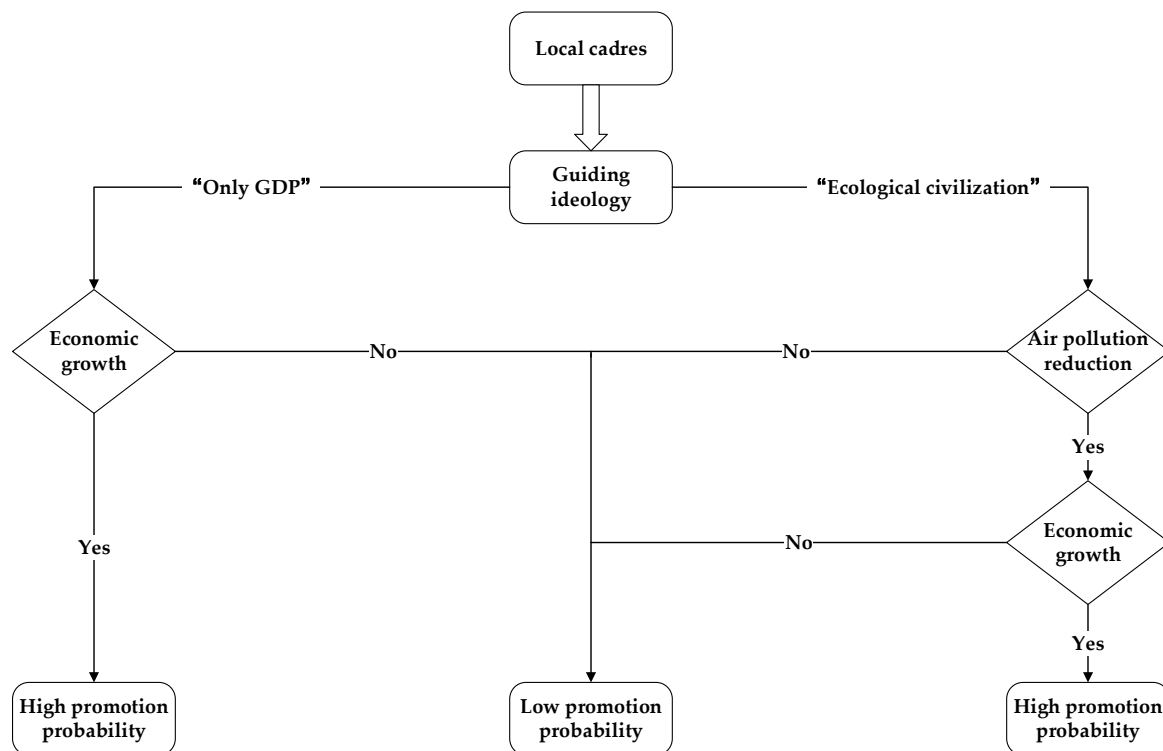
Local cadres

Guiding ideology

"Only GDP"

"Ecological civilization"

Economic growth

No

No

Air pollution reduction

Yes

Yes

No

Economic growth

Yes

High promotion probability

Low promotion probability

High promotion probability